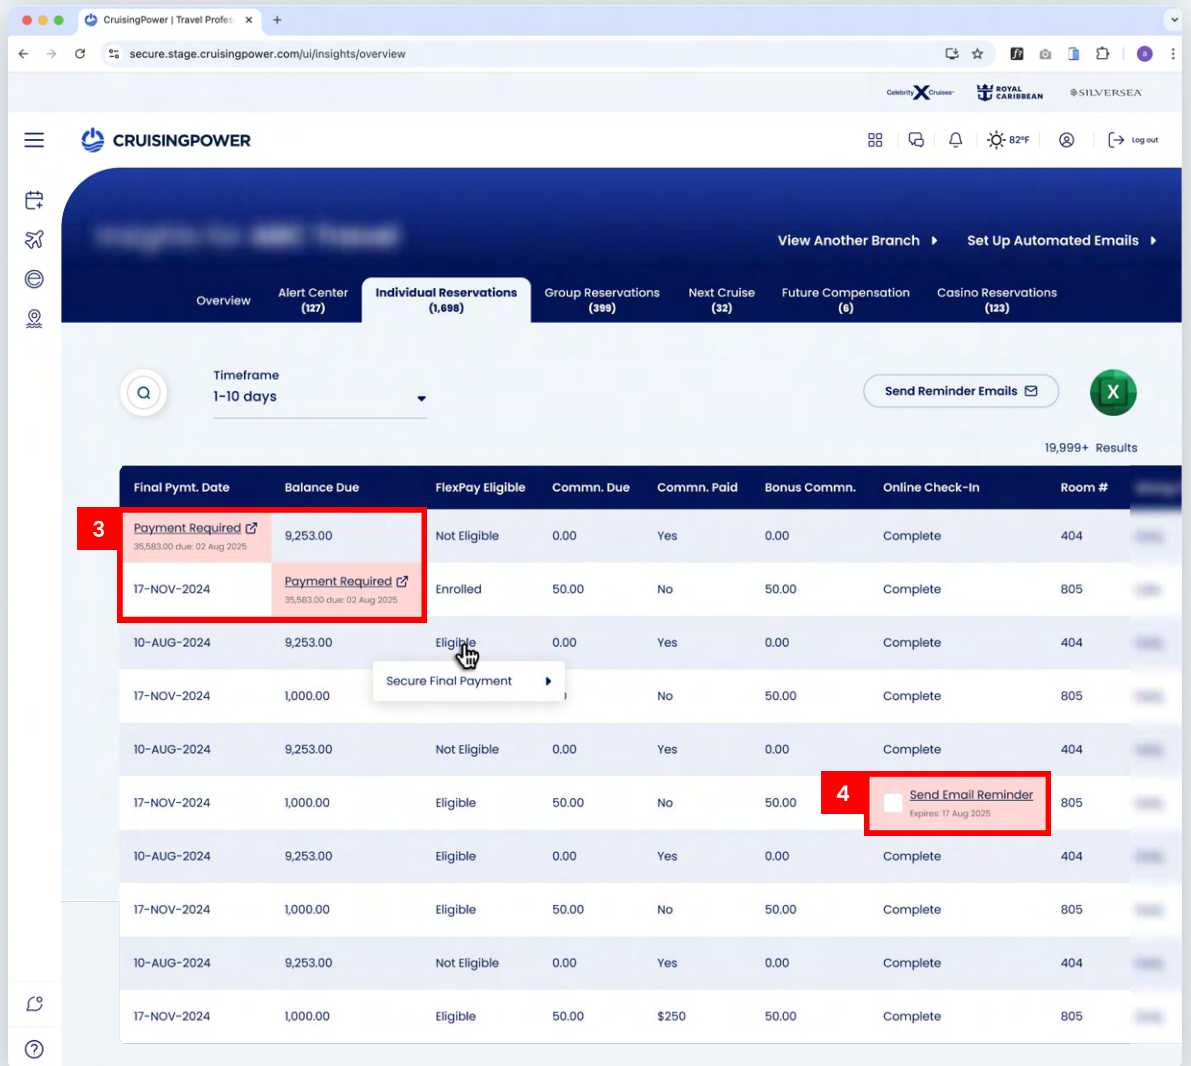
CruisingPower | Travel Profes

secure.stage.cruisingpower.com/ui/insights/overview

Celebrity Cruises ROYAL CARIBBEAN SILVERSEA

CRUISINGPOWER

82°F Log out

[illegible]

View Another Branch ▸ Set Up Automated Emails ▸

Overview
Alert Center (127)
Individual Reservations (1,698)
Group Reservations (399)
Next Cruise (32)
Future Compensation (6)
Casino Reservations (123)

Timeframe
1-10 days

Send Reminder Emails

19,999+ Results

| Final Pymt. Date | Balance Due | FlexPay Eligible | Commn. Due | Commn. Paid | Bonus Commn. | Online Check-In | Room # |
|---|---|---|---|---|---|---|---|
| Payment Required 35,583.00 due: 02 Aug 2025 | 9,253.00 | Not Eligible | 0.00 | Yes | 0.00 | Complete | 404 |
| 17-NOV-2024 | Payment Required 35,583.00 due: 02 Aug 2025 | Enrolled | 50.00 | No | 50.00 | Complete | 805 |
| 10-AUG-2024 | 9,253.00 | Eligible | 0.00 | Yes | 0.00 | Complete | 404 |
| 17-NOV-2024 | 1,000.00 | Secure Final Payment ▸ | | No | 50.00 | Complete | 805 |
| 10-AUG-2024 | 9,253.00 | Not Eligible | 0.00 | Yes | 0.00 | Complete | 404 |
| 17-NOV-2024 | 1,000.00 | Eligible | 50.00 | No | 50.00 | Send Email Reminder Expires: 17 Aug 2025 | 805 |
| 10-AUG-2024 | 9,253.00 | Eligible | 0.00 | Yes | 0.00 | Complete | 404 |
| 17-NOV-2024 | 1,000.00 | Eligible | 50.00 | No | 50.00 | Complete | 805 |
| 10-AUG-2024 | 9,253.00 | Not Eligible | 0.00 | Yes | 0.00 | Complete | 404 |
| 17-NOV-2024 | 1,000.00 | Eligible | 50.00 | $250 | 50.00 | Complete | 805 |

3
4